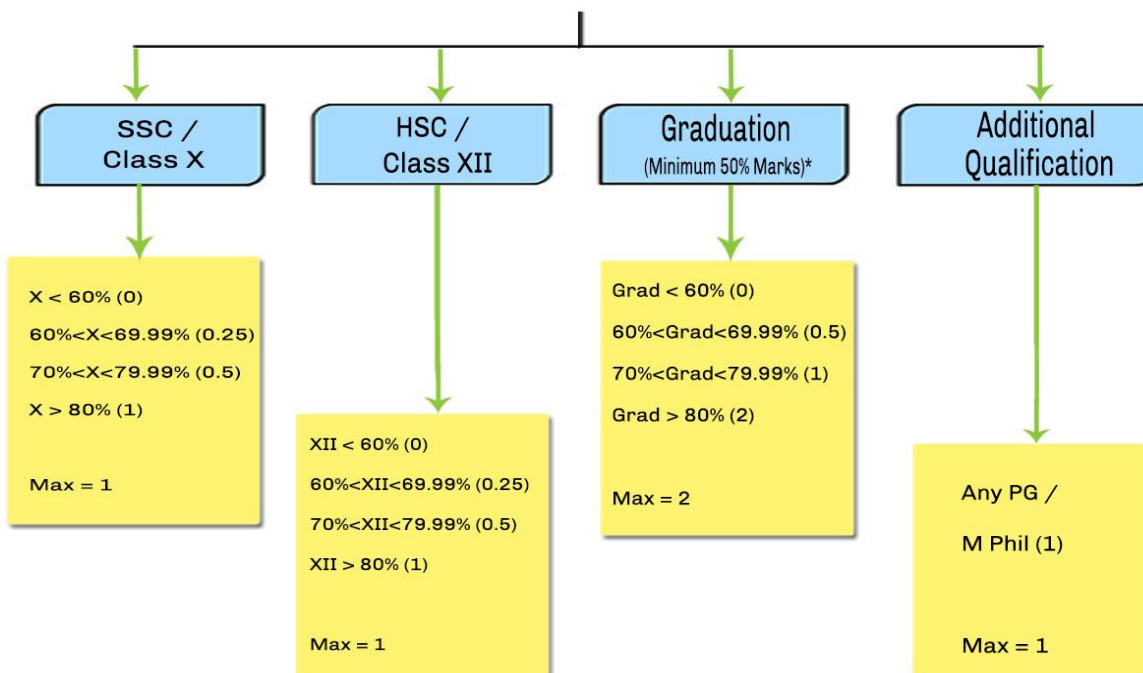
SSC / Class X

X < 60% (0)
60%<X<69.99% (0.25)
70%<X<79.99% (0.5)
X > 80% (1)

Max = 1

HSC / Class XII

XII < 60% (0)
60%<XII<69.99% (0.25)
70%<XII<79.99% (0.5)
XII > 80% (1)

Max = 1

Graduation
(Minimum 50% Marks)*

Grad < 60% (0)
60%<Grad<69.99% (0.5)
70%<Grad<79.99% (1)
Grad > 80% (2)

Max = 2

Additional Qualification

Any PG /
M Phil (1)

Max = 1